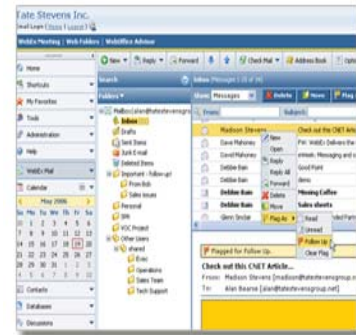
Tate Stevens Inc.

WebEx Meeting | Web Folders | WebOffice Advisor

Home
Shortcuts
My Favorites
Tools
Administration
Help
WebEx Mail
Calendar
May 2006

| Su | Mo | Tu | We | Th | Fr | Sa |
|---|---|---|---|---|---|---|
| 30 | 1 | 2 | 3 | 4 | 5 | 6 |
| 7 | 8 | 9 | 10 | 11 | 12 | 13 |
| 14 | 15 | 16 | 17 | 18 | 19 | 20 |
| 21 | 22 | 23 | 24 | 25 | 26 | 27 |
| 28 | 29 | 30 | 31 | 1 | 2 | 3 |
| 4 | 5 | 6 | 7 | 8 | 9 | 10 |

Contacts
Databases
Discussions

New | Reply | Forward | Check Mail | Address Book | Opti

Search
Folders
Mailbox [alan@tatestevensgroup.net]
Inbox
Drafts
Sent Items
Junk E-mail
Deleted Items
Important - Follow up!
From Bob
Sales Issues
Personal
SPA
VOC Project
Other Users
shared
Exec
Operations
Sales Team
Tech Support

Inbox (Messages 1-12 of 38)
Messages | Delete | Move | Flag
From | Subject
Madison Stevens | Check out the CNET Artic
Dave Mahoney | New | FW: WebEx Delivers the
David Mahoney | Open | email, Messaging and c
Debbie Bain | Reply
Debbie Bain | Reply All | Missing Coffee
Debbie Bain | Forward | Sales sheets
Glenn Snider | Delete | Read
Move | Unread
Flag As | Follow Up | Clear Flag

Flagged for Follow Up.
Check out this CNET Article...
From: Madison Stevens [mstevens@tatestevensgroup.net]
To: Alan Bearse [alan@tatestevensgroup.net]